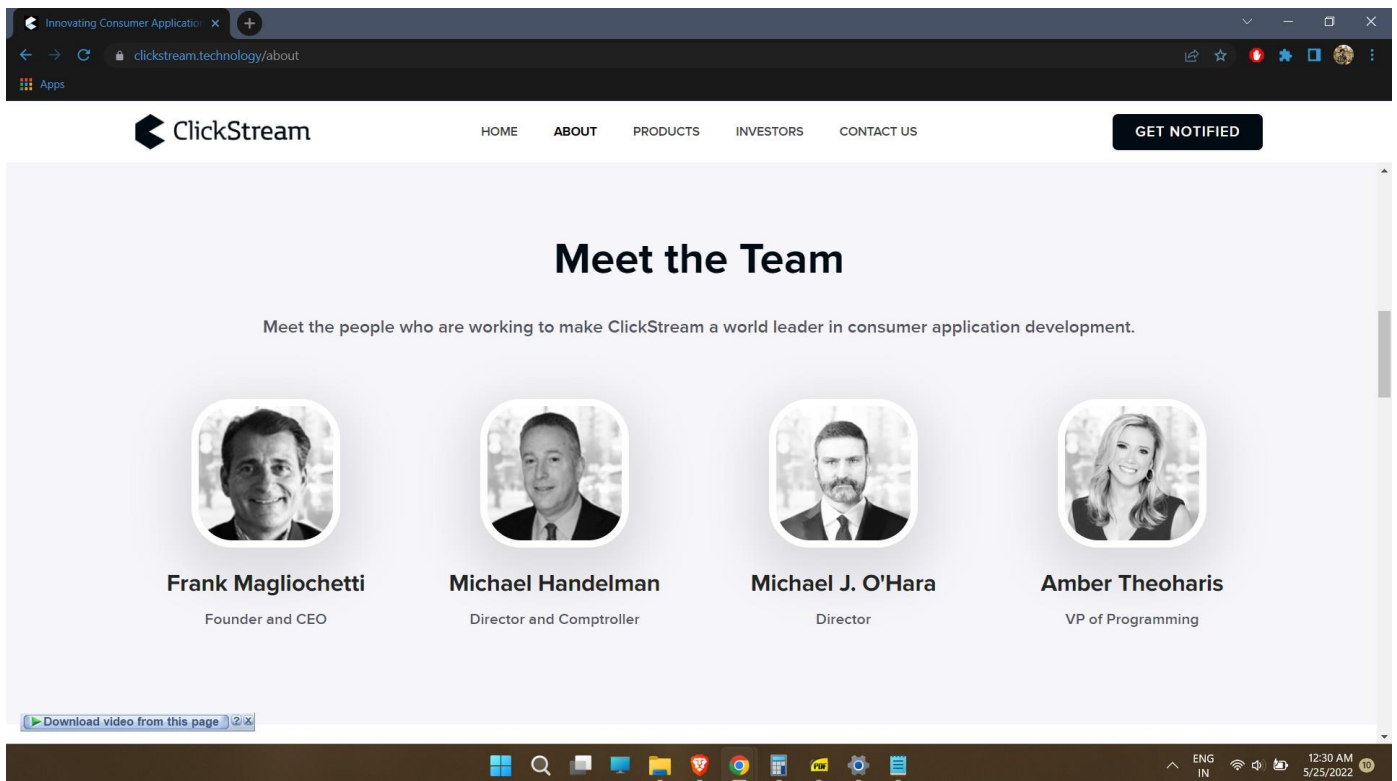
Innovating Consumer Applicatio ×

clickstream.technology/about

Apps

ClickStream

HOME ABOUT PRODUCTS INVESTORS CONTACT US

GET NOTIFIED

Meet the Team

Meet the people who are working to make ClickStream a world leader in consumer application development.

Frank Magliochetti
Founder and CEO

Michael Handelman
Director and Comptroller

Michael J. O'Hara
Director

Amber Theoharis
VP of Programming

Download video from this page ② ×

ENG IN

12:30 AM 5/25/2022

10